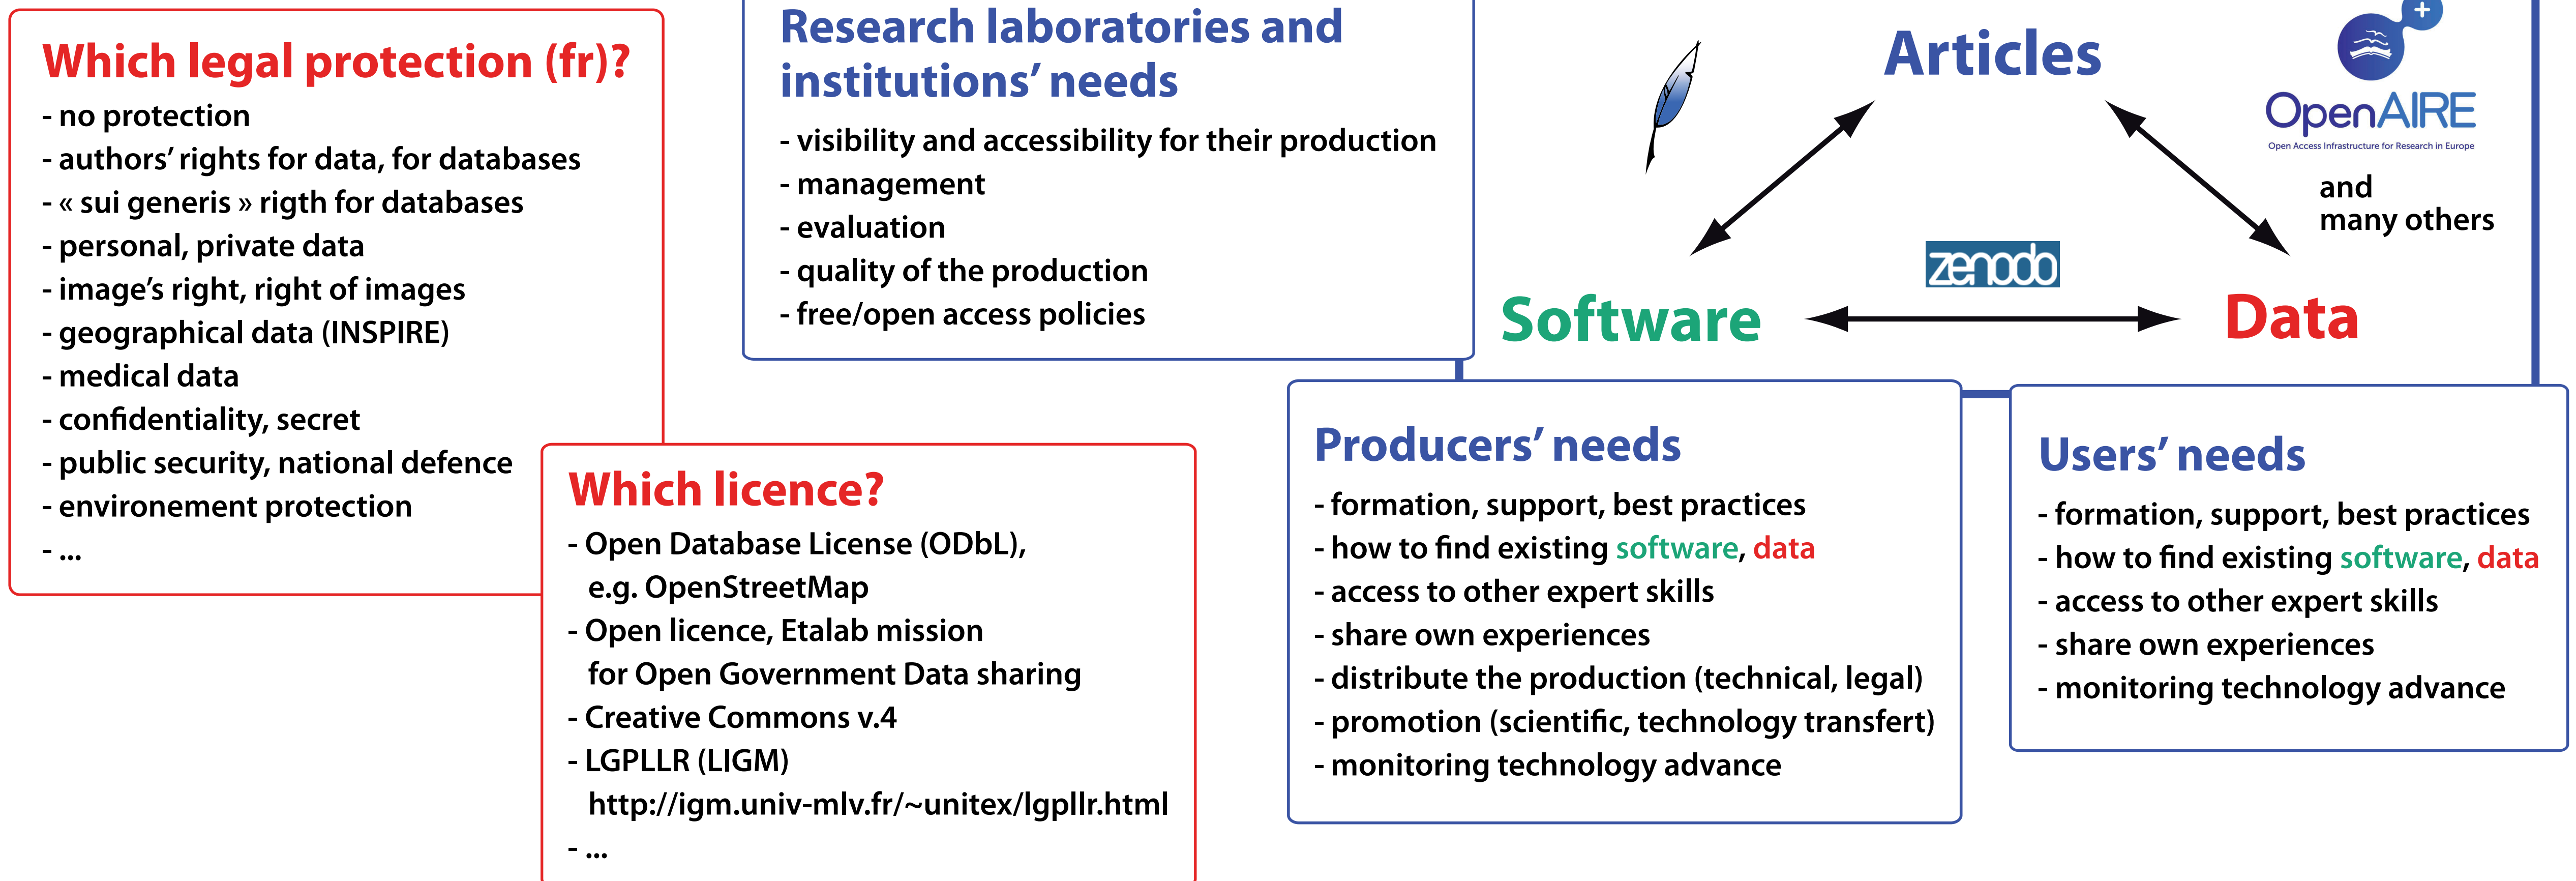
Which legal protection (fr)?
- no protection
- authors' rights for data, for databases
- « sui generis » rigth for databases
- personal, private data
- image's right, right of images
- geographical data (INSPIRE)
- medical data
- confidentiality, secret
- public security, national defence
- environement protection
- ...

Research laboratories and institutions' needs
- visibility and accessibility for their production
- management
- evaluation
- quality of the production
- free/open access policies

Articles

OpenAIRE
Open Access Infrastructure for Research in Europe

and many others

zenodo

Software

Data

Which licence?
- Open Database License (ODbL), e.g. OpenStreetMap
- Open licence, Etalab mission for Open Government Data sharing
- Creative Commons v.4
- LGPLLR (LIGM) http://igm.univ-mlv.fr/~unitex/lgpllr.html
- ...

Producers' needs
- formation, support, best practices
- how to find existing software, data
- access to other expert skills
- share own experiences
- distribute the production (technical, legal)
- promotion (scientific, technology transfert)
- monitoring technology advance

Users' needs
- formation, support, best practices
- how to find existing software, data
- access to other expert skills
- share own experiences
- monitoring technology advance